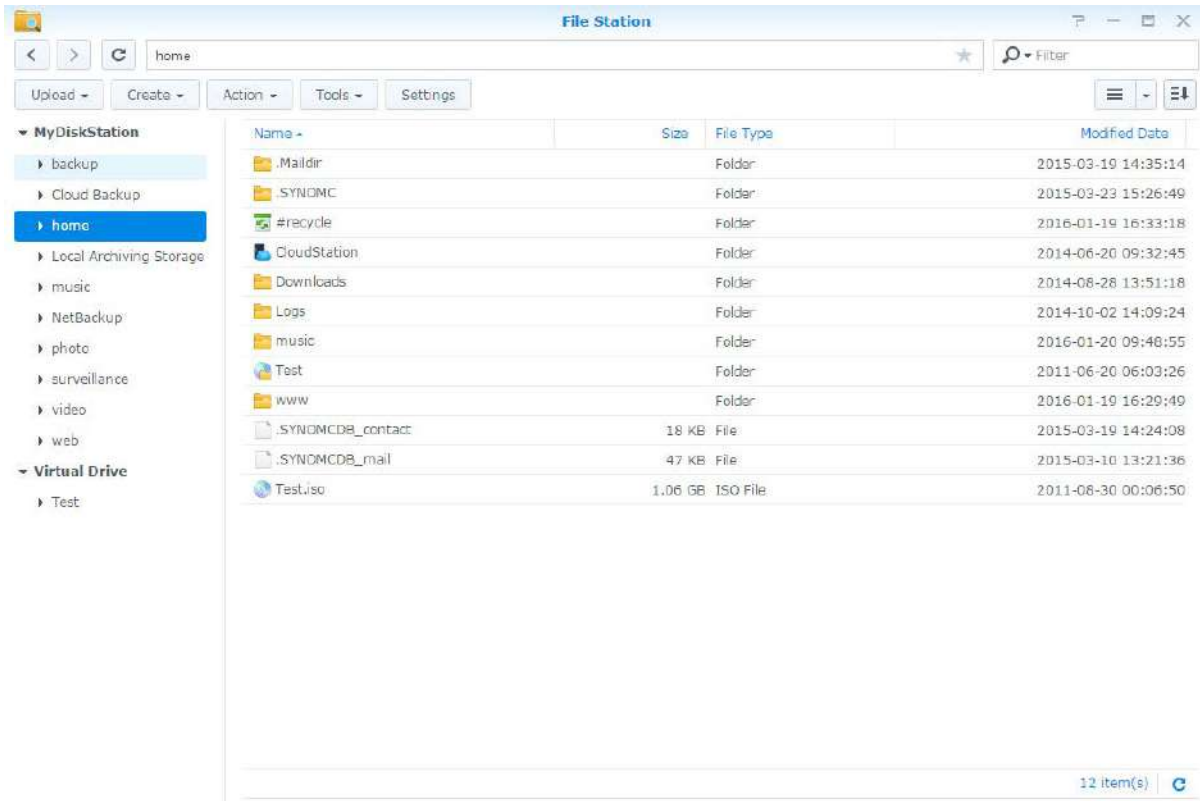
File Station

home

Filter

Upload Create Action Tools Settings

MyDiskStation
backup
Cloud Backup
home
Local Archiving Storage
music
NetBackup
photo
surveillance
video
web
Virtual Drive
Test

| Name | Size | File Type | Modified Date |
|---|---|---|---|
| .Maildir | | Folder | 2015-03-19 14:35:14 |
| .SYNOMC | | Folder | 2015-03-23 15:26:49 |
| #recycle | | Folder | 2016-01-19 16:33:18 |
| CloudStation | | Folder | 2014-06-20 09:32:45 |
| Downloads | | Folder | 2014-08-28 13:51:18 |
| Logs | | Folder | 2014-10-02 14:09:24 |
| music | | Folder | 2016-01-20 09:48:55 |
| Test | | Folder | 2011-06-20 06:03:26 |
| www | | Folder | 2016-01-19 16:29:49 |
| .SYNOMCDB_contact | 18 KB | File | 2015-03-19 14:24:08 |
| .SYNOMCDB_mail | 47 KB | File | 2015-03-10 13:21:36 |
| Test.iso | 1.06 GB | ISO File | 2011-08-30 00:06:50 |

12 item(s)